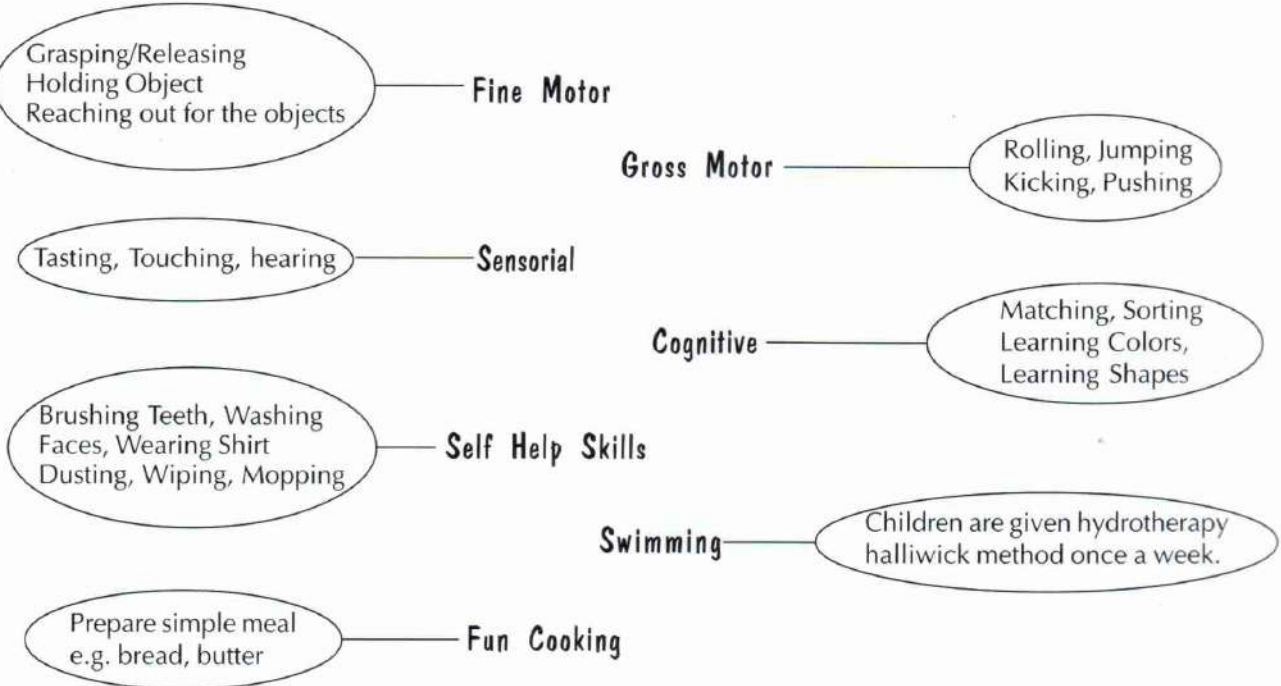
Grasping/Releasing
Holding Object
Reaching out for the objects

Fine Motor

Gross Motor

Rolling, Jumping
Kicking, Pushing

Tasting, Touching, hearing

Sensorial

Cognitive

Matching, Sorting
Learning Colors,
Learning Shapes

Brushing Teeth, Washing
Faces, Wearing Shirt
Dusting, Wiping, Mopping

Self Help Skills

Swimming

Children are given hydrotherapy
halliwick method once a week.

Prepare simple meal
e.g. bread, butter

Fun Cooking